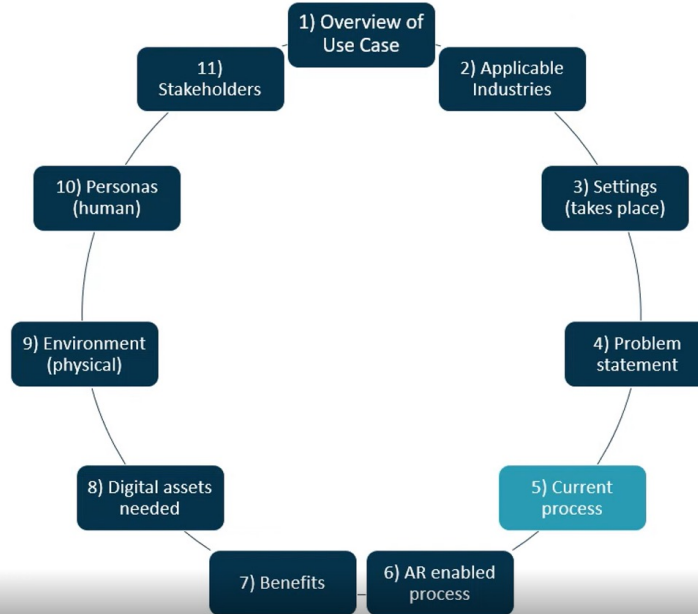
1) Overview of Use Case

2) Applicable Industries

3) Settings (takes place)

4) Problem statement

5) Current process

6) AR enabled process

7) Benefits

8) Digital assets needed

9) Environment (physical)

10) Personas (human)

11) Stakeholders